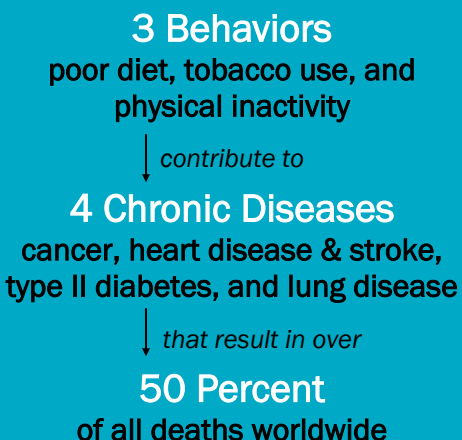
3 Behaviors
poor diet, tobacco use, and physical inactivity

contribute to

4 Chronic Diseases
cancer, heart disease & stroke, type II diabetes, and lung disease

that result in over

50 Percent
of all deaths worldwide